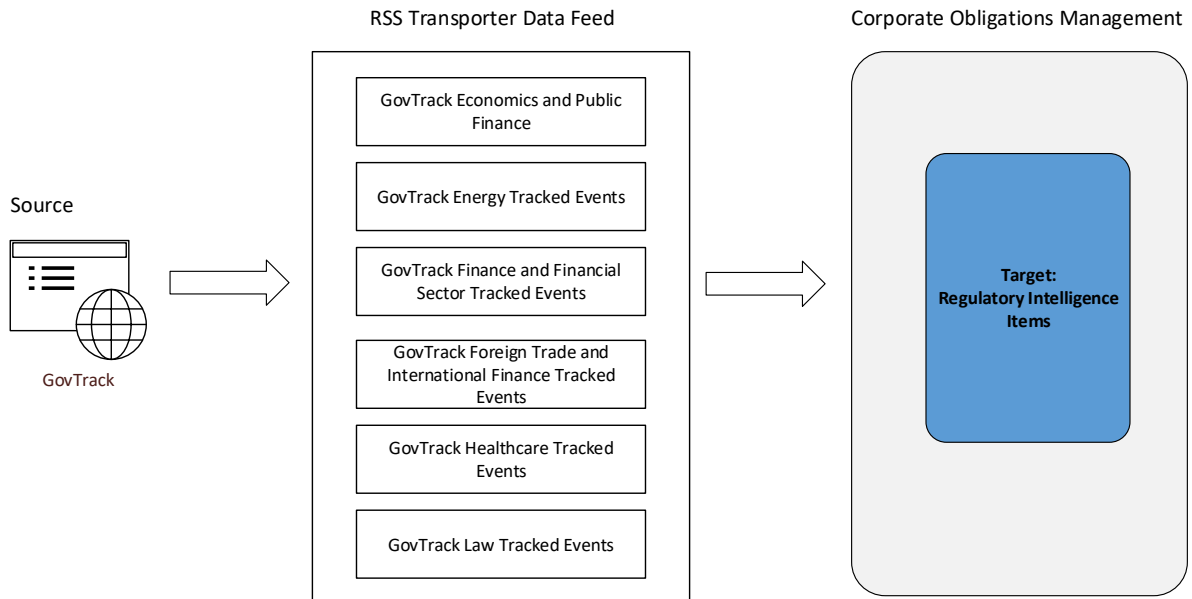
Source

GovTrack

RSS Transporter Data Feed

GovTrack Economics and Public Finance

GovTrack Energy Tracked Events

GovTrack Finance and Financial Sector Tracked Events

GovTrack Foreign Trade and International Finance Tracked Events

GovTrack Healthcare Tracked Events

GovTrack Law Tracked Events

Corporate Obligations Management

Target:
Regulatory Intelligence Items